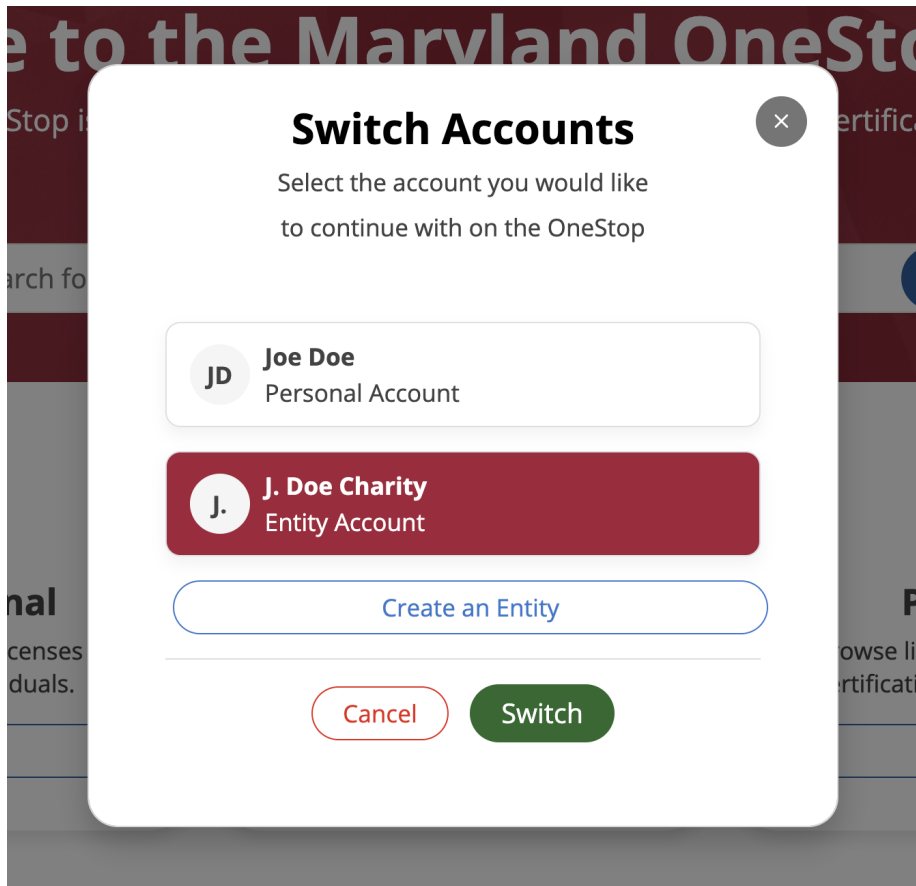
e to the Maryland OneSto

Stop is

ertifica

arch fo

nal

censes

duals.

P

rowse li

ertificati

Switch Accounts

×

Select the account you would like to continue with on the OneStop

JD Joe Doe
Personal Account

J. J. Doe Charity
Entity Account

Create an Entity

Cancel

Switch